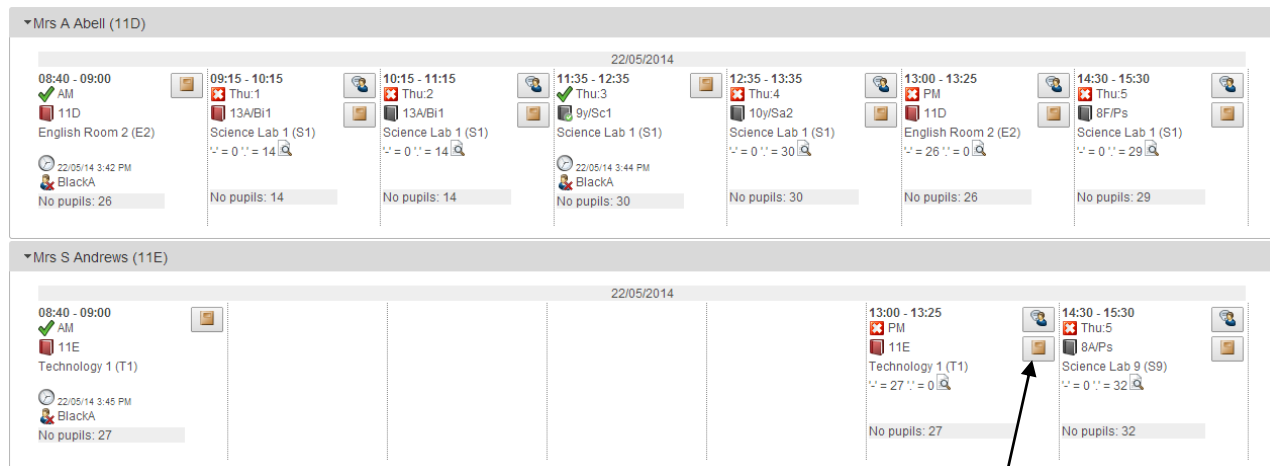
Mrs A Abell (11D)

22/05/2014

08:40 - 09:00
AM
11D
English Room 2 (E2)
22/05/14 3:42 PM
BlackA
No pupils: 26

09:15 - 10:15
Thu:1
13A/Bi1
Science Lab 1 (S1)
'-' = 0 '.' = 14
No pupils: 14

10:15 - 11:15
Thu:2
13A/Bi1
Science Lab 1 (S1)
'-' = 0 '.' = 14
No pupils: 14

11:35 - 12:35
Thu:3
9y/Sc1
Science Lab 1 (S1)
22/05/14 3:44 PM
BlackA
No pupils: 30

12:35 - 13:35
Thu:4
10y/Sa2
Science Lab 1 (S1)
'-' = 0 '.' = 30
No pupils: 30

13:00 - 13:25
PM
11D
English Room 2 (E2)
'-' = 26 '.' = 0
No pupils: 26

14:30 - 15:30
Thu:5
8F/Ps
Science Lab 1 (S1)
'-' = 0 '.' = 29
No pupils: 29

Mrs S Andrews (11E)

22/05/2014

08:40 - 09:00
AM
11E
Technology 1 (T1)
22/05/14 3:45 PM
BlackA
No pupils: 27

13:00 - 13:25
PM
11E
Technology 1 (T1)
'-' = 27 '.' = 0
No pupils: 27

14:30 - 15:30
Thu:5
8A/Ps
Science Lab 9 (S9)
'-' = 0 '.' = 32
No pupils: 32